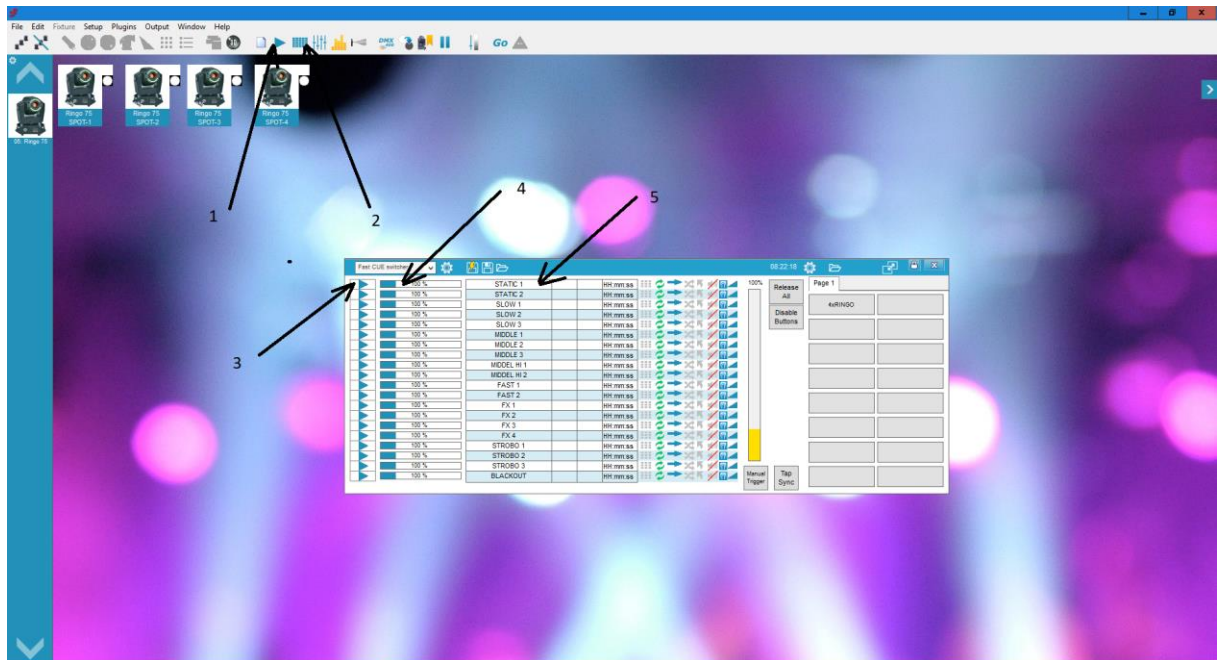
File Edit Fixture Setup Plugins Output Window Help

Go

Ringo 75 SPOT-1
Ringo 75 SPOT-2
Ringo 75 SPOT-3
Ringo 75 SPOT-4
05: Ringo 75

1
2
3
4
5

Fast CUE switcher

08:22:18

| | | | |
|---|---|---|---|
| 100 % | STATIC 1 | | HH:mm:ss |
| 100 % | STATIC 2 | | HH:mm:ss |
| 100 % | SLOW 1 | | HH:mm:ss |
| 100 % | SLOW 2 | | HH:mm:ss |
| 100 % | SLOW 3 | | HH:mm:ss |
| 100 % | MIDDLE 1 | | HH:mm:ss |
| 100 % | MIDDLE 2 | | HH:mm:ss |
| 100 % | MIDDLE 3 | | HH:mm:ss |
| 100 % | MIDDEL HI 1 | | HH:mm:ss |
| 100 % | MIDDEL HI 2 | | HH:mm:ss |
| 100 % | FAST 1 | | HH:mm:ss |
| 100 % | FAST 2 | | HH:mm:ss |
| 100 % | FX 1 | | HH:mm:ss |
| 100 % | FX 2 | | HH:mm:ss |
| 100 % | FX 3 | | HH:mm:ss |
| 100 % | FX 4 | | HH:mm:ss |
| 100 % | STROBO 1 | | HH:mm:ss |
| 100 % | STROBO 2 | | HH:mm:ss |
| 100 % | STROBO 3 | | HH:mm:ss |
| 100 % | BLACKOUT | | HH:mm:ss |

100%

Release All
Disable Buttons
Manual Trigger
Tap Sync

Page 1
4xRINGO